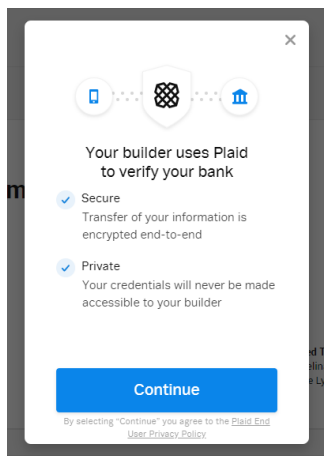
×

Your builder uses Plaid to verify your bank

Secure
Transfer of your information is encrypted end-to-end

Private
Your credentials will never be made accessible to your builder

Continue

By selecting "Continue" you agree to the Plaid End User Privacy Policy